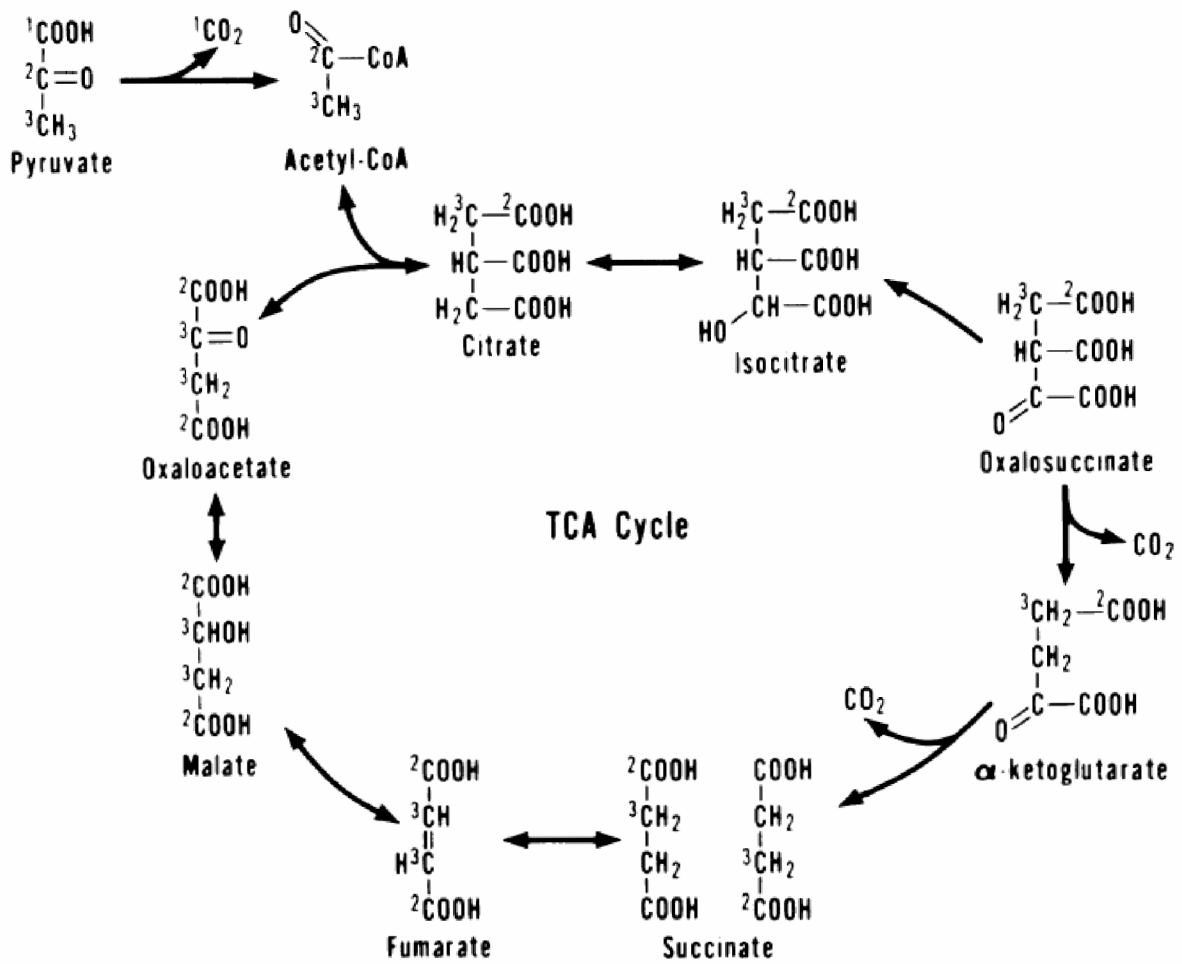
$^{1}COOH$
$^{2}C=O$
$^{3}CH_3$
Pyruvate

$^{1}CO_2$

O
$^{2}C$ — CoA
$^{3}CH_3$
Acetyl-CoA

$H_2{}^{3}C$ — $^{2}COOH$
HC — COOH
$H_2C$ — COOH
Citrate

$H_2{}^{3}C$ — $^{2}COOH$
HC — COOH
HO — CH — COOH
Isocitrate

$H_2{}^{3}C$ — $^{2}COOH$
HC — COOH
O = C — COOH
Oxalosuccinate

$^{2}COOH$
$^{3}C=O$
$^{3}CH_2$
$^{2}COOH$
Oxaloacetate

TCA Cycle

$CO_2$

$^{3}CH_2$ — $^{2}COOH$
$CH_2$
O = C — COOH
α-ketoglutarate

$CO_2$

$^{2}COOH$
$^{3}CHOH$
$^{3}CH_2$
$^{2}COOH$
Malate

$^{2}COOH$
$^{3}CH$
$H^{3}C$
$^{2}COOH$
Fumarate

$^{2}COOH$
$^{3}CH_2$
$CH_2$
COOH

COOH
$CH_2$
$^{3}CH_2$
$^{2}COOH$
Succinate